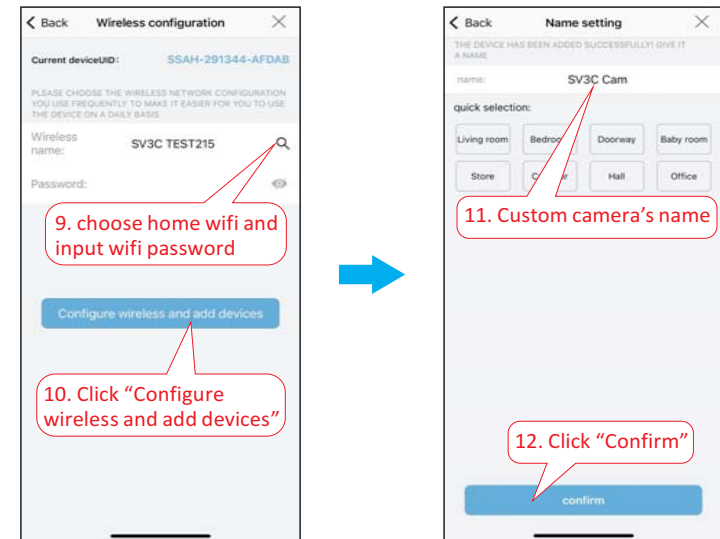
< Back Wireless configuration ×

Current deviceUID: SSAH-291344-AFDAB

PLEASE CHOOSE THE WIRELESS NETWORK CONFIGURATION YOU USE FREQUENTLY TO MAKE IT EASIER FOR YOU TO USE THE DEVICE ON A DAILY BASIS

Wireless name: SV3C TEST215

Password:

9. choose home wifi and input wifi password

Configure wireless and add devices

10. Click "Configure wireless and add devices"

< Back Name setting ×

THE DEVICE HAS BEEN ADDED SUCCESSFULLY! GIVE IT A NAME

name: SV3C Cam

quick selection:

| Living room | Bedroo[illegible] | Doorway | Baby room |
|---|---|---|---|
| Store | C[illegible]r | Hall | Office |

11. Custom camera's name

12. Click "Confirm"

confirm